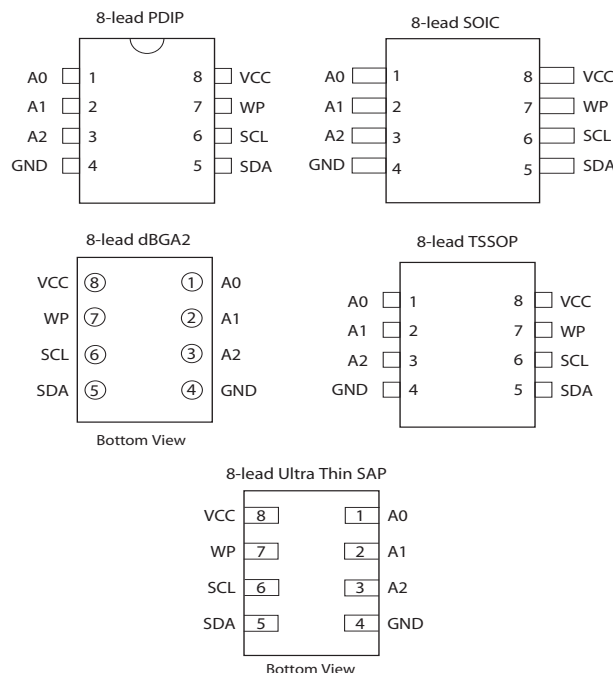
8-lead PDIP

A0 1 8 VCC
A1 2 7 WP
A2 3 6 SCL
GND 4 5 SDA

8-lead SOIC

A0 1 8 VCC
A1 2 7 WP
A2 3 6 SCL
GND 4 5 SDA

8-lead dBGA2

VCC 8 1 A0
WP 7 2 A1
SCL 6 3 A2
SDA 5 4 GND

Bottom View

8-lead TSSOP

A0 1 8 VCC
A1 2 7 WP
A2 3 6 SCL
GND 4 5 SDA

8-lead Ultra Thin SAP

VCC 8 1 A0
WP 7 2 A1
SCL 6 3 A2
SDA 5 4 GND

Bottom View